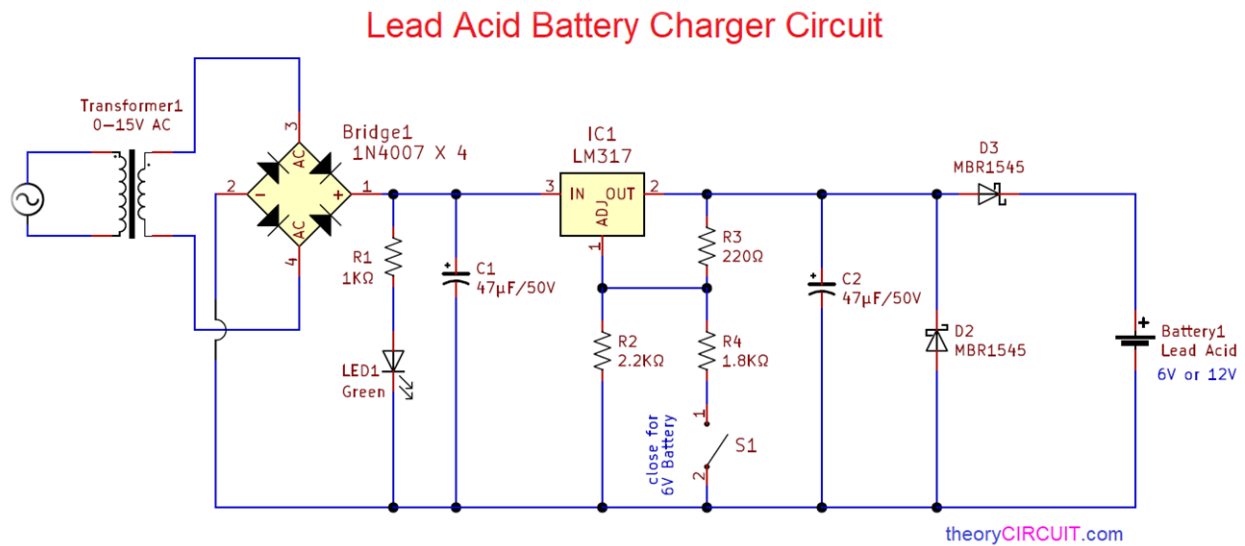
Lead Acid Battery Charger Circuit

Transformer1
0−15V AC

3
Bridge1
1N4007 X 4
AC
2
-
+
1
AC
4

IC1
LM317
3
IN
OUT
2
ADJ
1

D3
MBR1545

R1
1KΩ

C1
47µF/50V

R3
220Ω

C2
47µF/50V

D2
MBR1545

Battery1
Lead Acid
6V or 12V

R2
2.2KΩ

R4
1.8KΩ

LED1
Green

1
close for
6V Battery
S1
2

theoryCIRCUIT.com